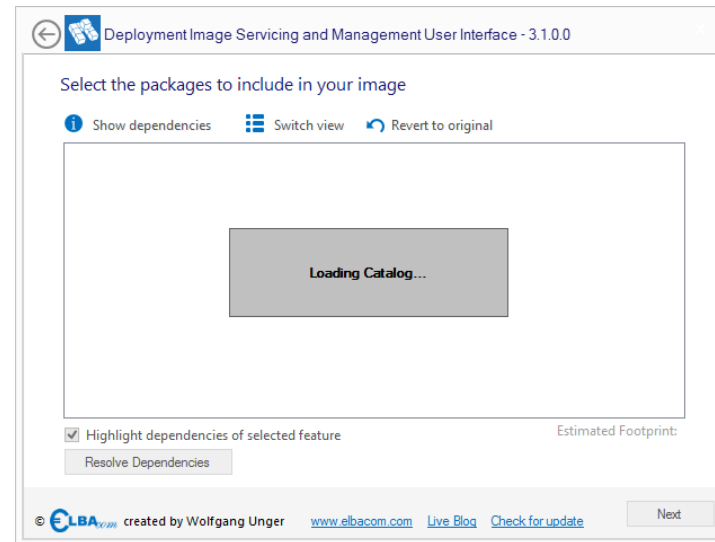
Deployment Image Servicing and Management User Interface - 3.1.0.0

Select the packages to include in your image

Show dependencies   Switch view   Revert to original

Loading Catalog...

Highlight dependencies of selected feature

Estimated Footprint:

Resolve Dependencies

© ELBAcom created by Wolfgang Unger   www.elbacom.com   Live Blog   Check for update

Next